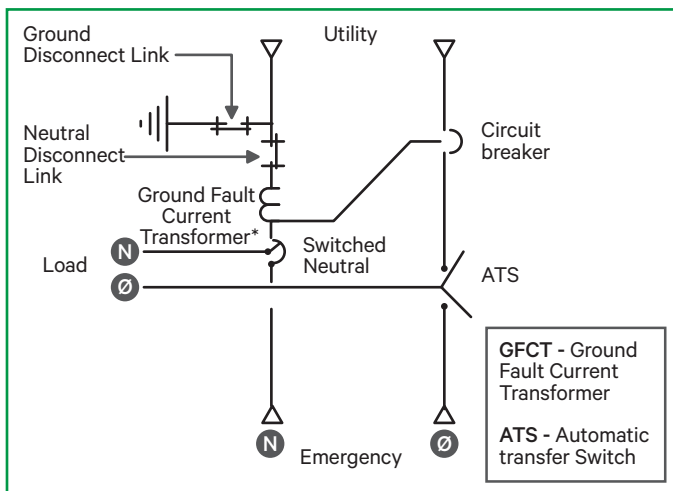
Ground Disconnect Link

Utility

Neutral Disconnect Link

Circuit breaker

Ground Fault Current Transformer*

Switched Neutral

N

Load

Ø

ATS

GFCT - Ground Fault Current Transformer

ATS - Automatic transfer Switch

N

Emergency

Ø